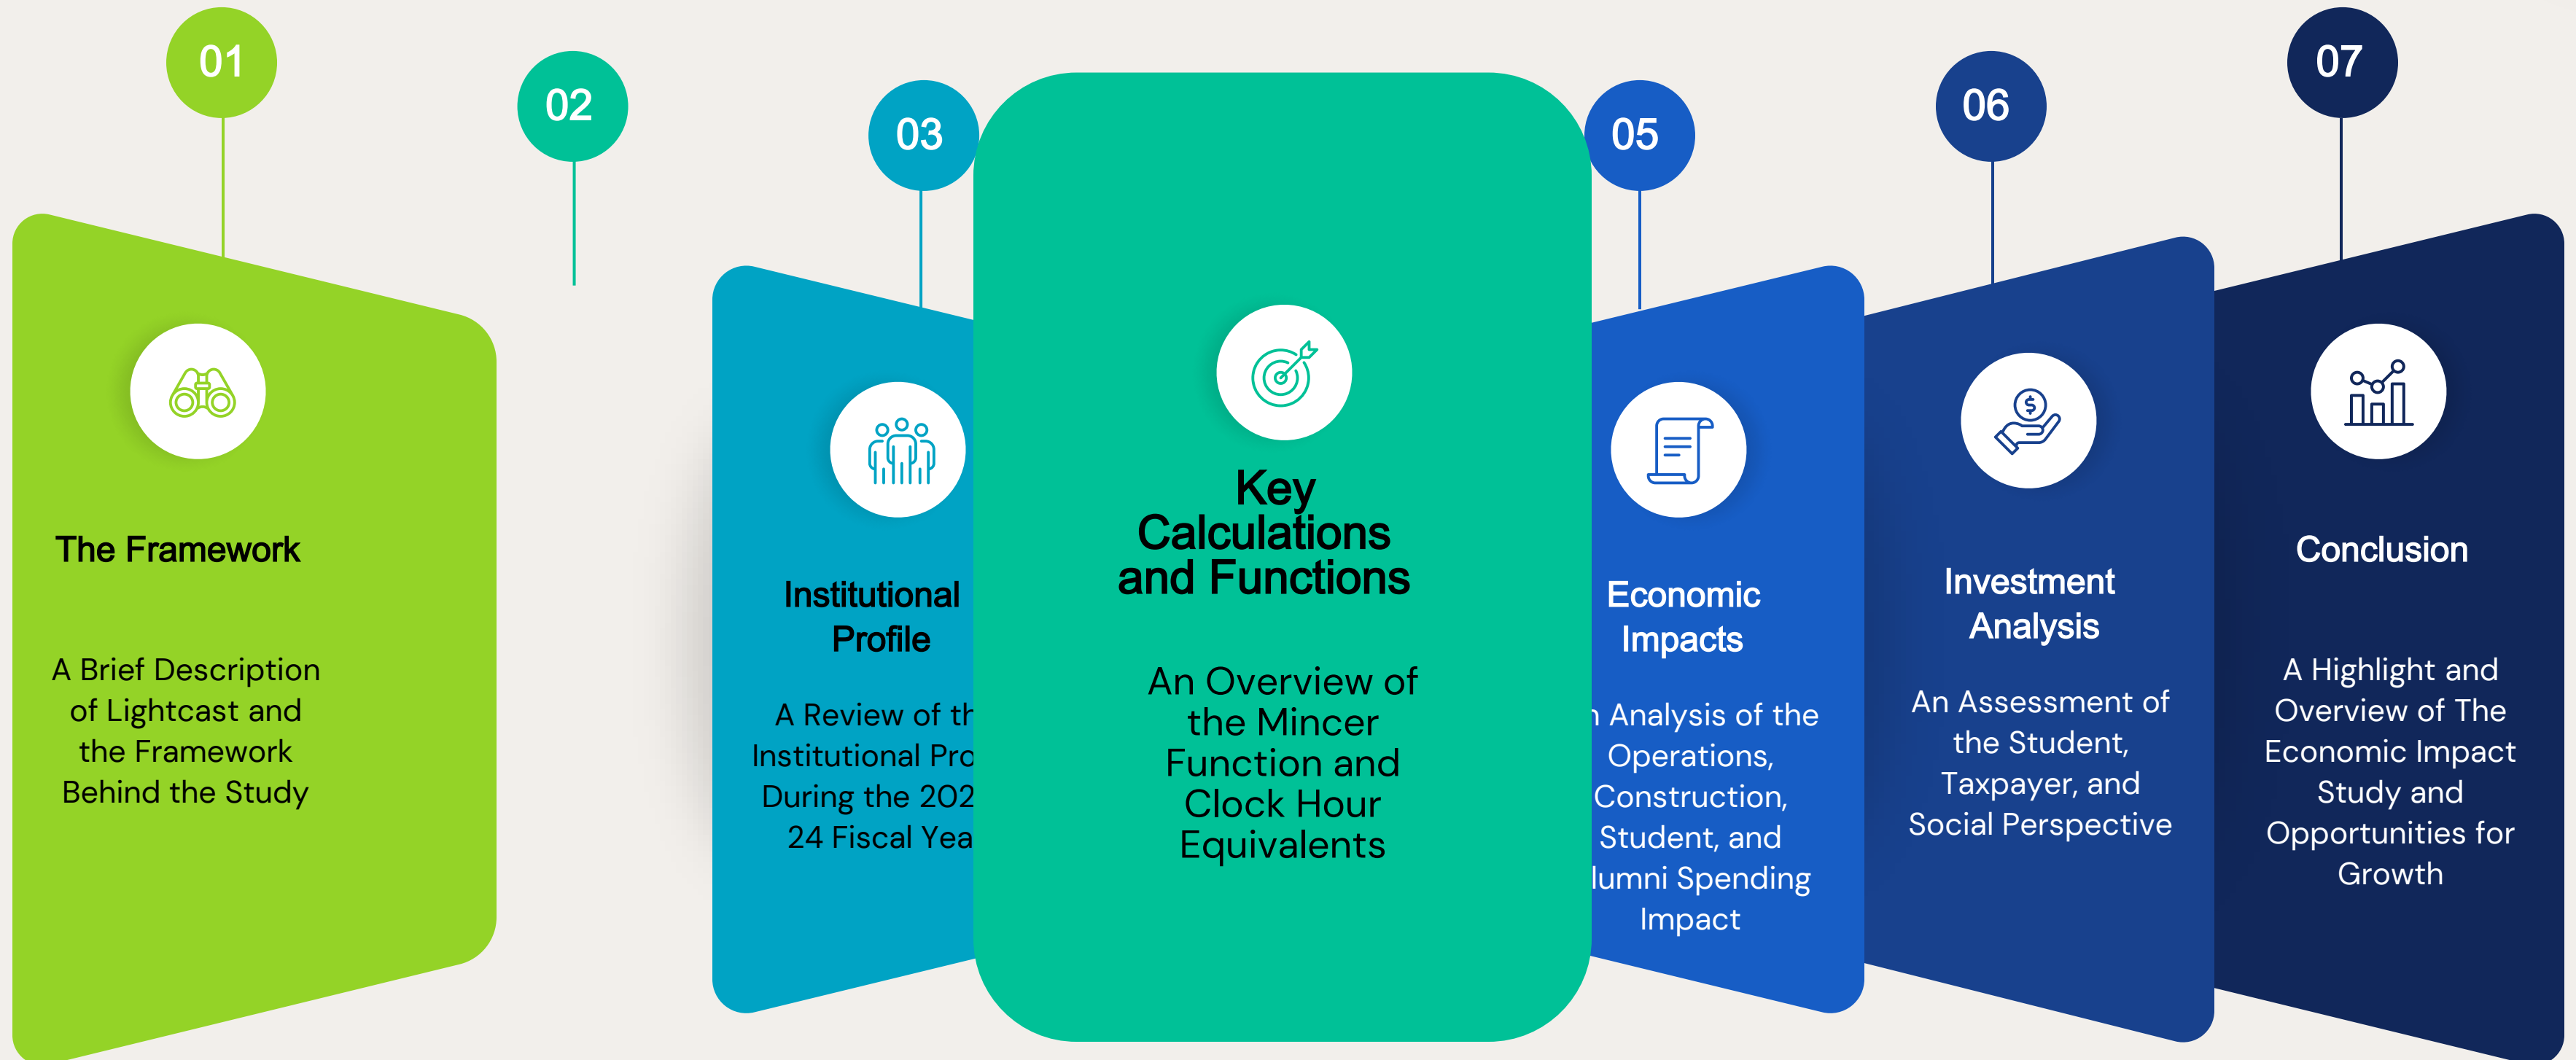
01

02

03

05

06

07

The Framework

A Brief Description of Lightcast and the Framework Behind the Study

Institutional Profile

A Review of th Institutional Pro During the 202 24 Fiscal Yea

Key Calculations and Functions

An Overview of the Mincer Function and Clock Hour Equivalents

Economic Impacts

 Analysis of the Operations, Construction, Student, and lumni Spending Impact

Investment Analysis

An Assessment of the Student, Taxpayer, and Social Perspective

Conclusion

A Highlight and Overview of The Economic Impact Study and Opportunities for Growth